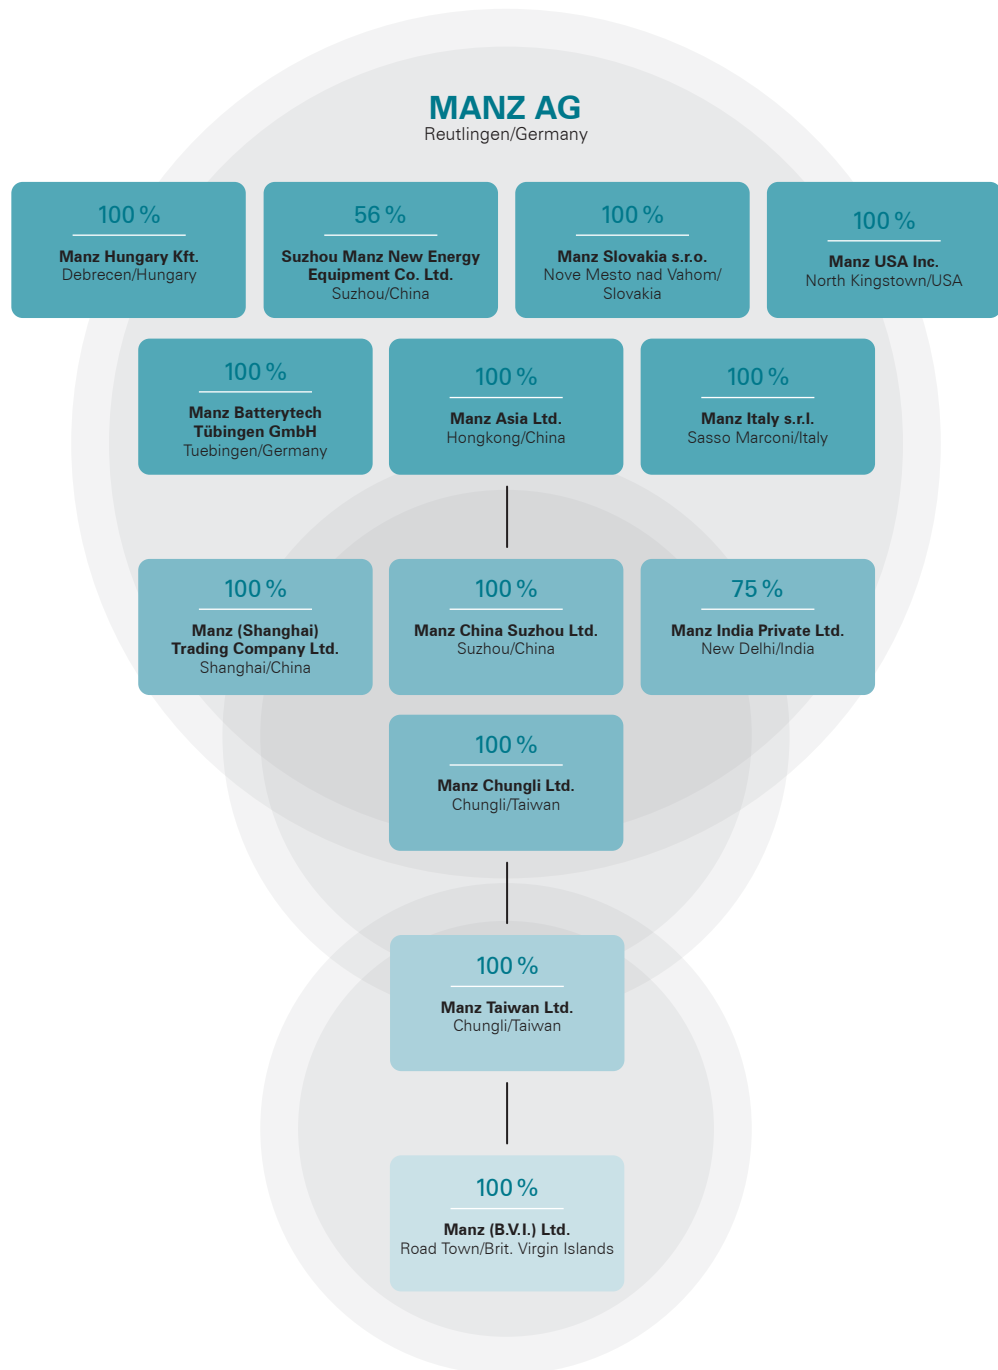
MANZ AG
Reutlingen/Germany

100 %
Manz Hungary Kft.
Debrecen/Hungary

56 %
Suzhou Manz New Energy Equipment Co. Ltd.
Suzhou/China

100 %
Manz Slovakia s.r.o.
Nove Mesto nad Vahom/ Slovakia

100 %
Manz USA Inc.
North Kingstown/USA

100 %
Manz Batterytech Tübingen GmbH
Tuebingen/Germany

100 %
Manz Asia Ltd.
Hongkong/China

100 %
Manz Italy s.r.l.
Sasso Marconi/Italy

100 %
Manz (Shanghai) Trading Company Ltd.
Shanghai/China

100 %
Manz China Suzhou Ltd.
Suzhou/China

75 %
Manz India Private Ltd.
New Delhi/India

100 %
Manz Chungli Ltd.
Chungli/Taiwan

100 %
Manz Taiwan Ltd.
Chungli/Taiwan

100 %
Manz (B.V.I.) Ltd.
Road Town/Brit. Virgin Islands